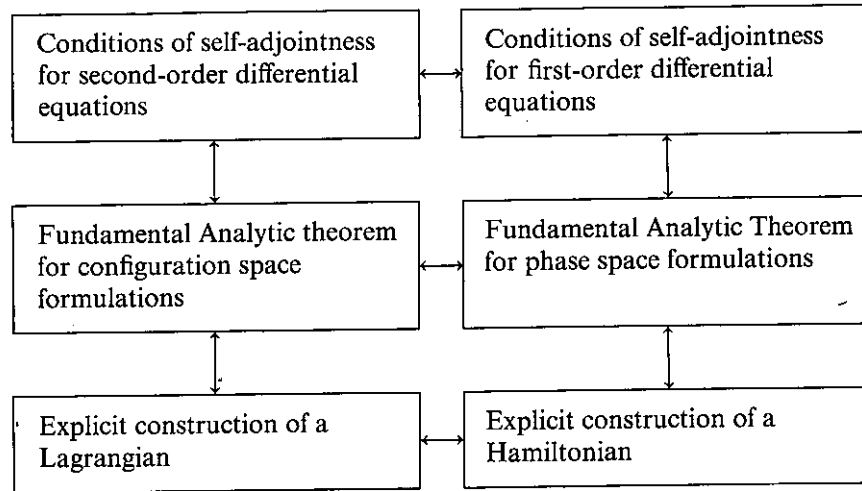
Conditions of self-adjointness for second-order differential equations

Conditions of self-adjointness for first-order differential equations

Fundamental Analytic theorem for configuration space formulations

Fundamental Analytic Theorem for phase space formulations

Explicit construction of a Lagrangian

Explicit construction of a Hamiltonian